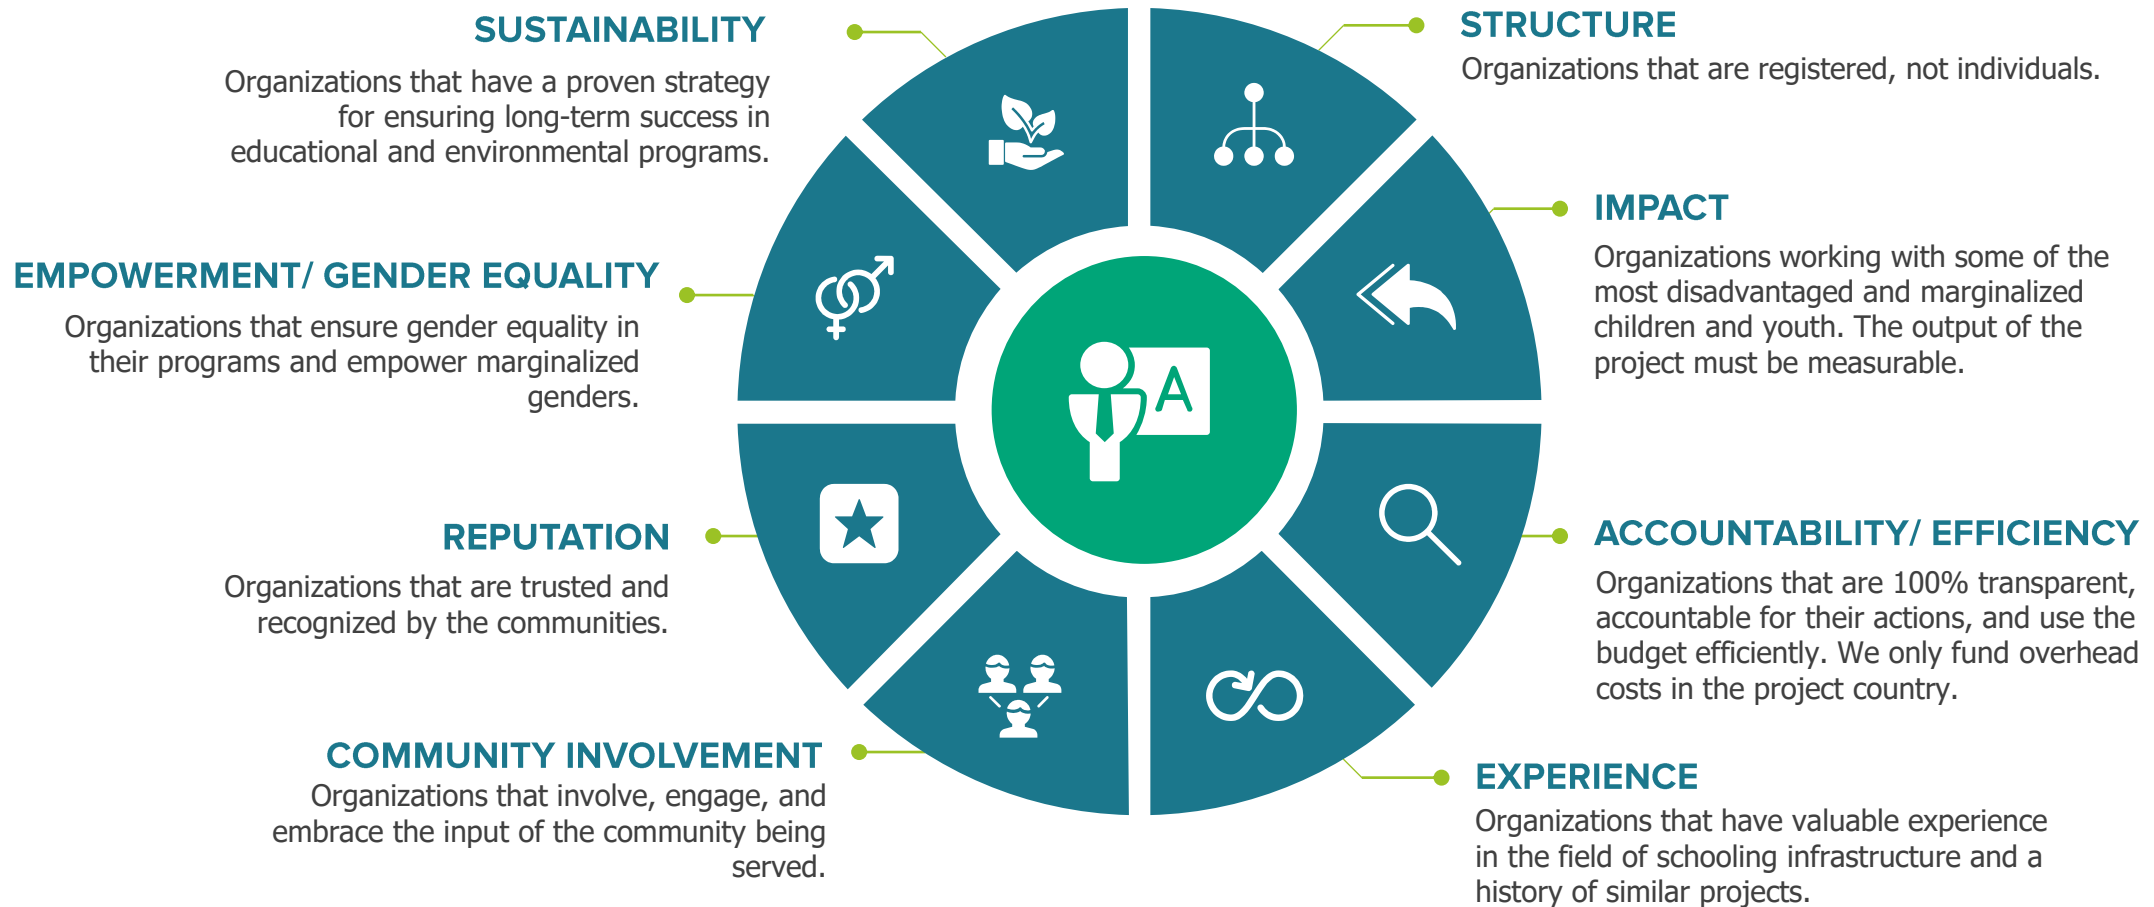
SUSTAINABILITY
Organizations that have a proven strategy for ensuring long-term success in educational and environmental programs.

STRUCTURE
Organizations that are registered, not individuals.

EMPOWERMENT/ GENDER EQUALITY
Organizations that ensure gender equality in their programs and empower marginalized genders.

IMPACT
Organizations working with some of the most disadvantaged and marginalized children and youth. The output of the project must be measurable.

A

REPUTATION
Organizations that are trusted and recognized by the communities.

ACCOUNTABILITY/ EFFICIENCY
Organizations that are 100% transparent, accountable for their actions, and use the budget efficiently. We only fund overhead costs in the project country.

COMMUNITY INVOLVEMENT
Organizations that involve, engage, and embrace the input of the community being served.

EXPERIENCE
Organizations that have valuable experience in the field of schooling infrastructure and a history of similar projects.